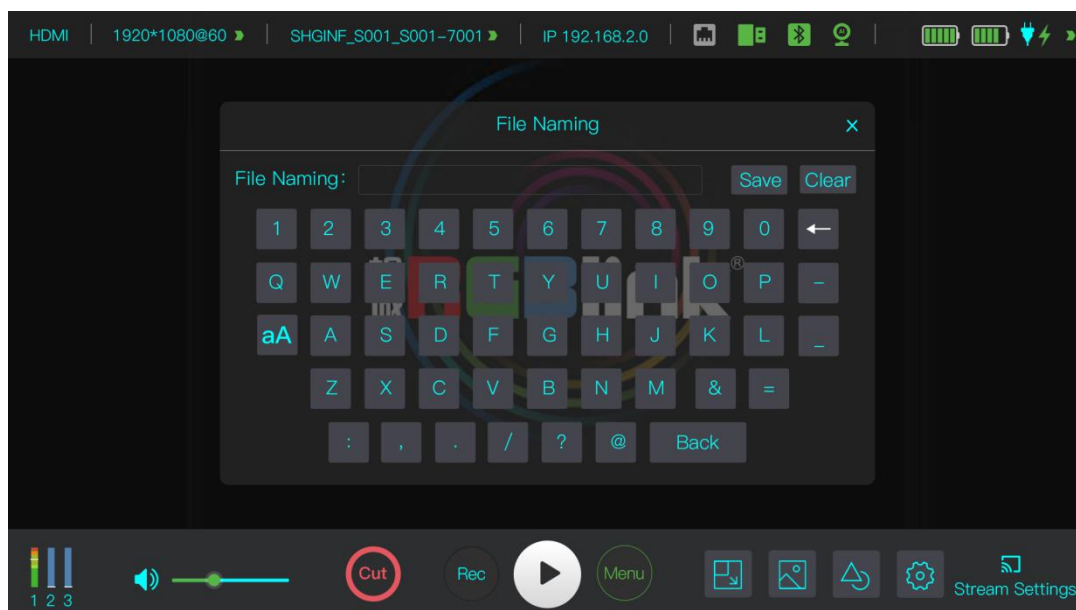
HDMI | 1920*1080@60 | SHGINF_S001_S001-7001 | IP 192.168.2.0

File Naming ×

File Naming: Save Clear

1 2 3 4 5 6 7 8 9 0 ←

Q W E R T Y U I O P -

aA A S D F G H J K L _

Z X C V B N M & =

: , . / ? @ Back

1 2 3

Cut Rec Menu

Stream Settings